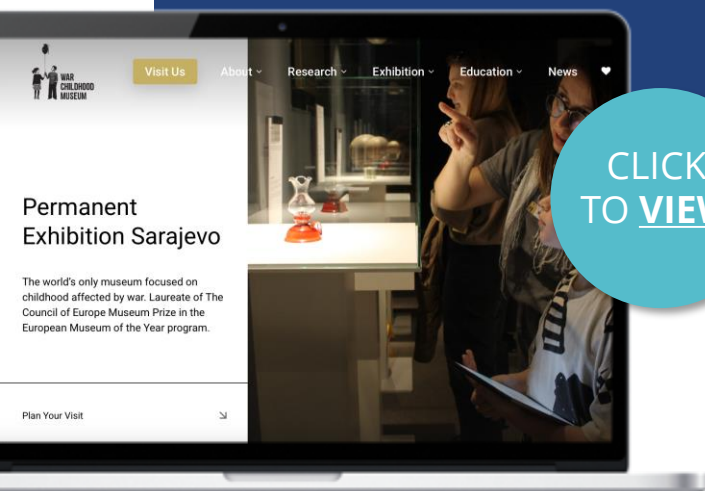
WAR CHILDHOOD MUSEUM

Visit Us About Research Exhibition Education News

Permanent Exhibition Sarajevo

The world's only museum focused on childhood affected by war. Laureate of The Council of Europe Museum Prize in the European Museum of the Year program.

Plan Your Visit ↘

CLICK TO VIEW